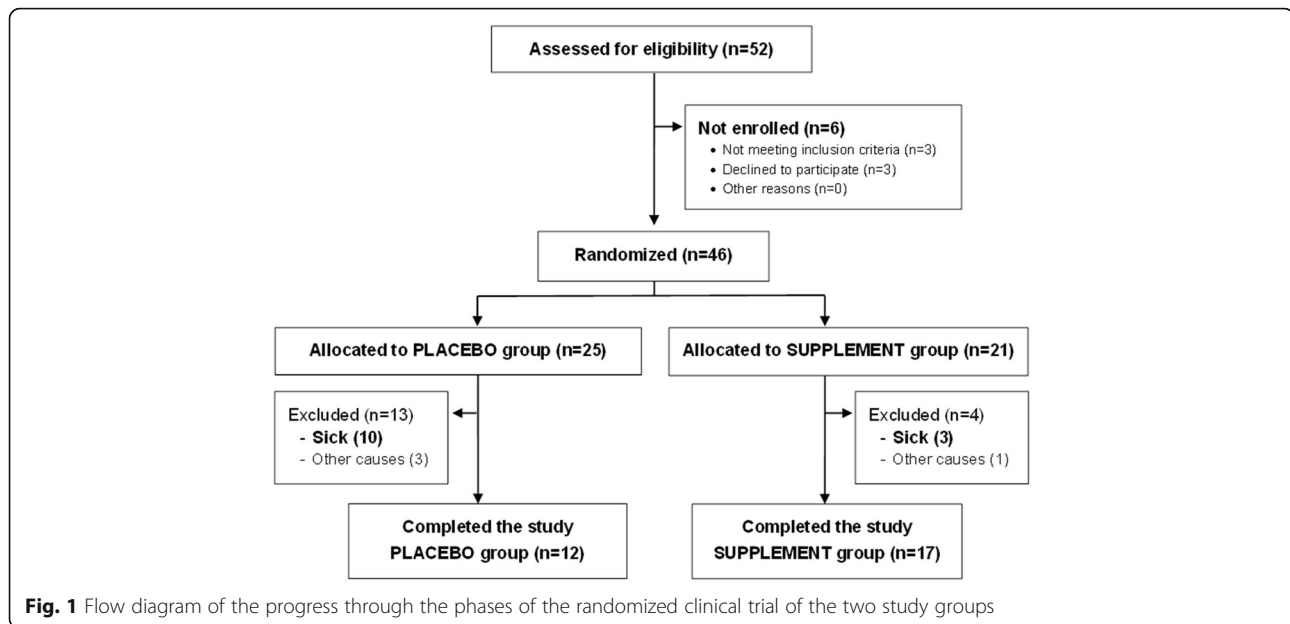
Assessed for eligibility (n=52)

Not enrolled (n=6)
• Not meeting inclusion criteria (n=3)
• Declined to participate (n=3)
• Other reasons (n=0)

Randomized (n=46)

Allocated to PLACEBO group (n=25)

Allocated to SUPPLEMENT group (n=21)

Excluded (n=13)
- Sick (10)
- Other causes (3)

Excluded (n=4)
- Sick (3)
- Other causes (1)

Completed the study
PLACEBO group (n=12)

Completed the study
SUPPLEMENT group (n=17)

**Fig. 1** Flow diagram of the progress through the phases of the randomized clinical trial of the two study groups